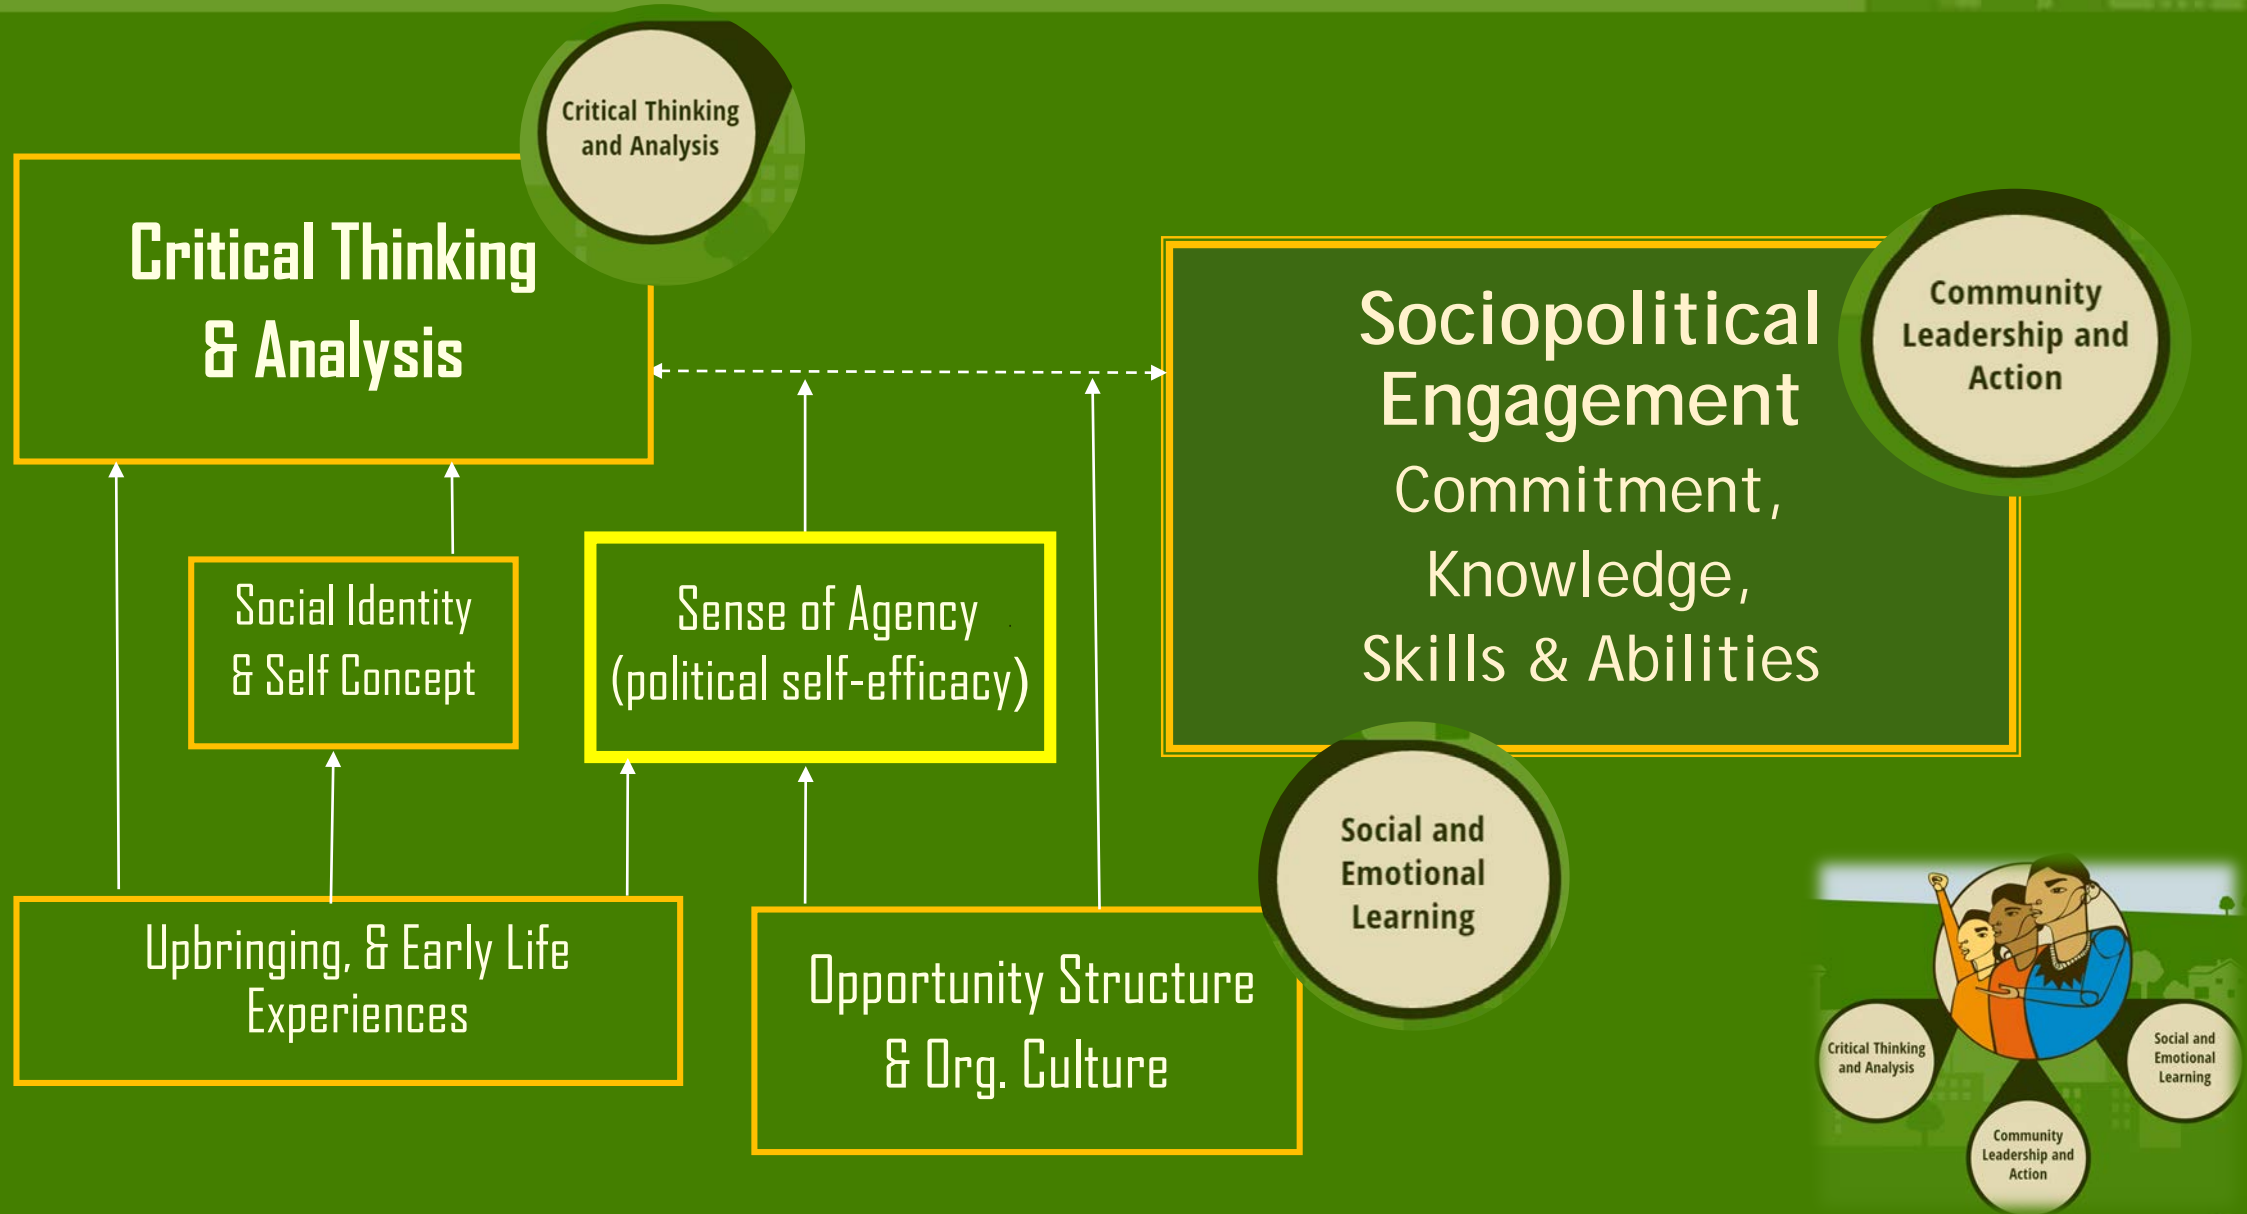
Critical Thinking and Analysis

Critical Thinking & Analysis

Sociopolitical Engagement
Commitment, Knowledge, Skills & Abilities

Community Leadership and Action

Social Identity & Self Concept

Sense of Agency (political self-efficacy)

Social and Emotional Learning

Upbringing, & Early Life Experiences

Opportunity Structure & Org. Culture

Critical Thinking and Analysis

Social and Emotional Learning

Community Leadership and Action